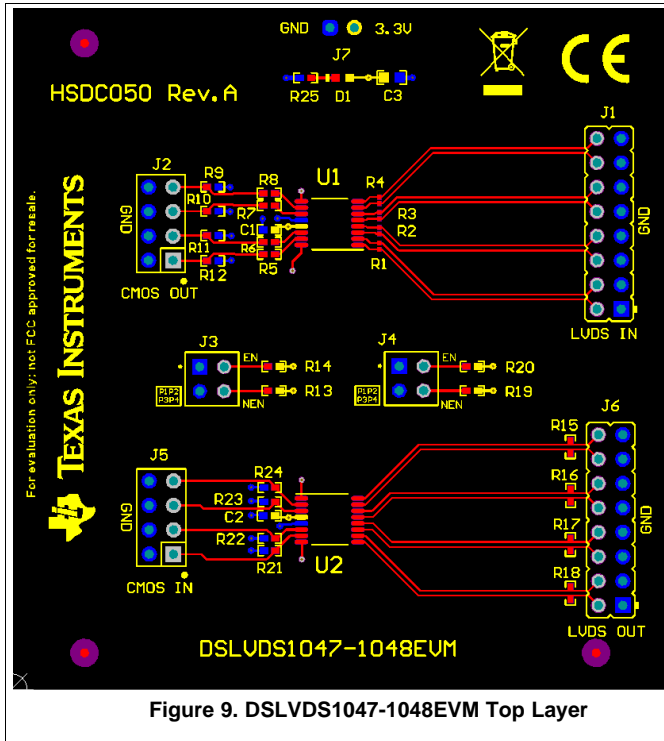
GND 3.3V
J7
R25 D1 C3
HSDC050 Rev.A
J1
J2
R9 R8 U1 R4
R10 R7
GND
C1 R3
R2
GND
R11 R6
R12 R5 R1
CMOS OUT
LVDS IN
For evaluation only; not FCC approved for resale.
TEXAS INSTRUMENTS
J3 J4
EN R14 EN R20
P1P2 P3P4
NEN R13 P1P2 P3P4 NEN R19
R15 J6
J5
R24 R16
GND
R23
C2
GND
R17
R22
R21 U2 R18
CMOS IN
LVDS OUT
DSLVDS1047-1048EVM
Figure 9. DSLVDS1047-1048EVM Top Layer